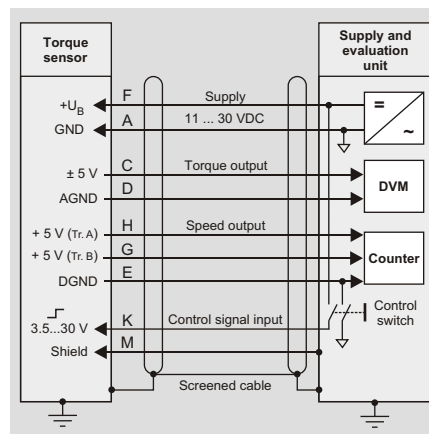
Torque sensor

Supply and evaluation unit

F
Supply
$+U_B$
A
11 ... 30 VDC
GND
=
~

C
Torque output
± 5 V
D
AGND
DVM

H
Speed output
+ 5 V (Tr. A)
G
+ 5 V (Tr. B)
Counter
E
DGND

K
Control signal input
3.5...30 V
Control switch
M
Shield

Screened cable